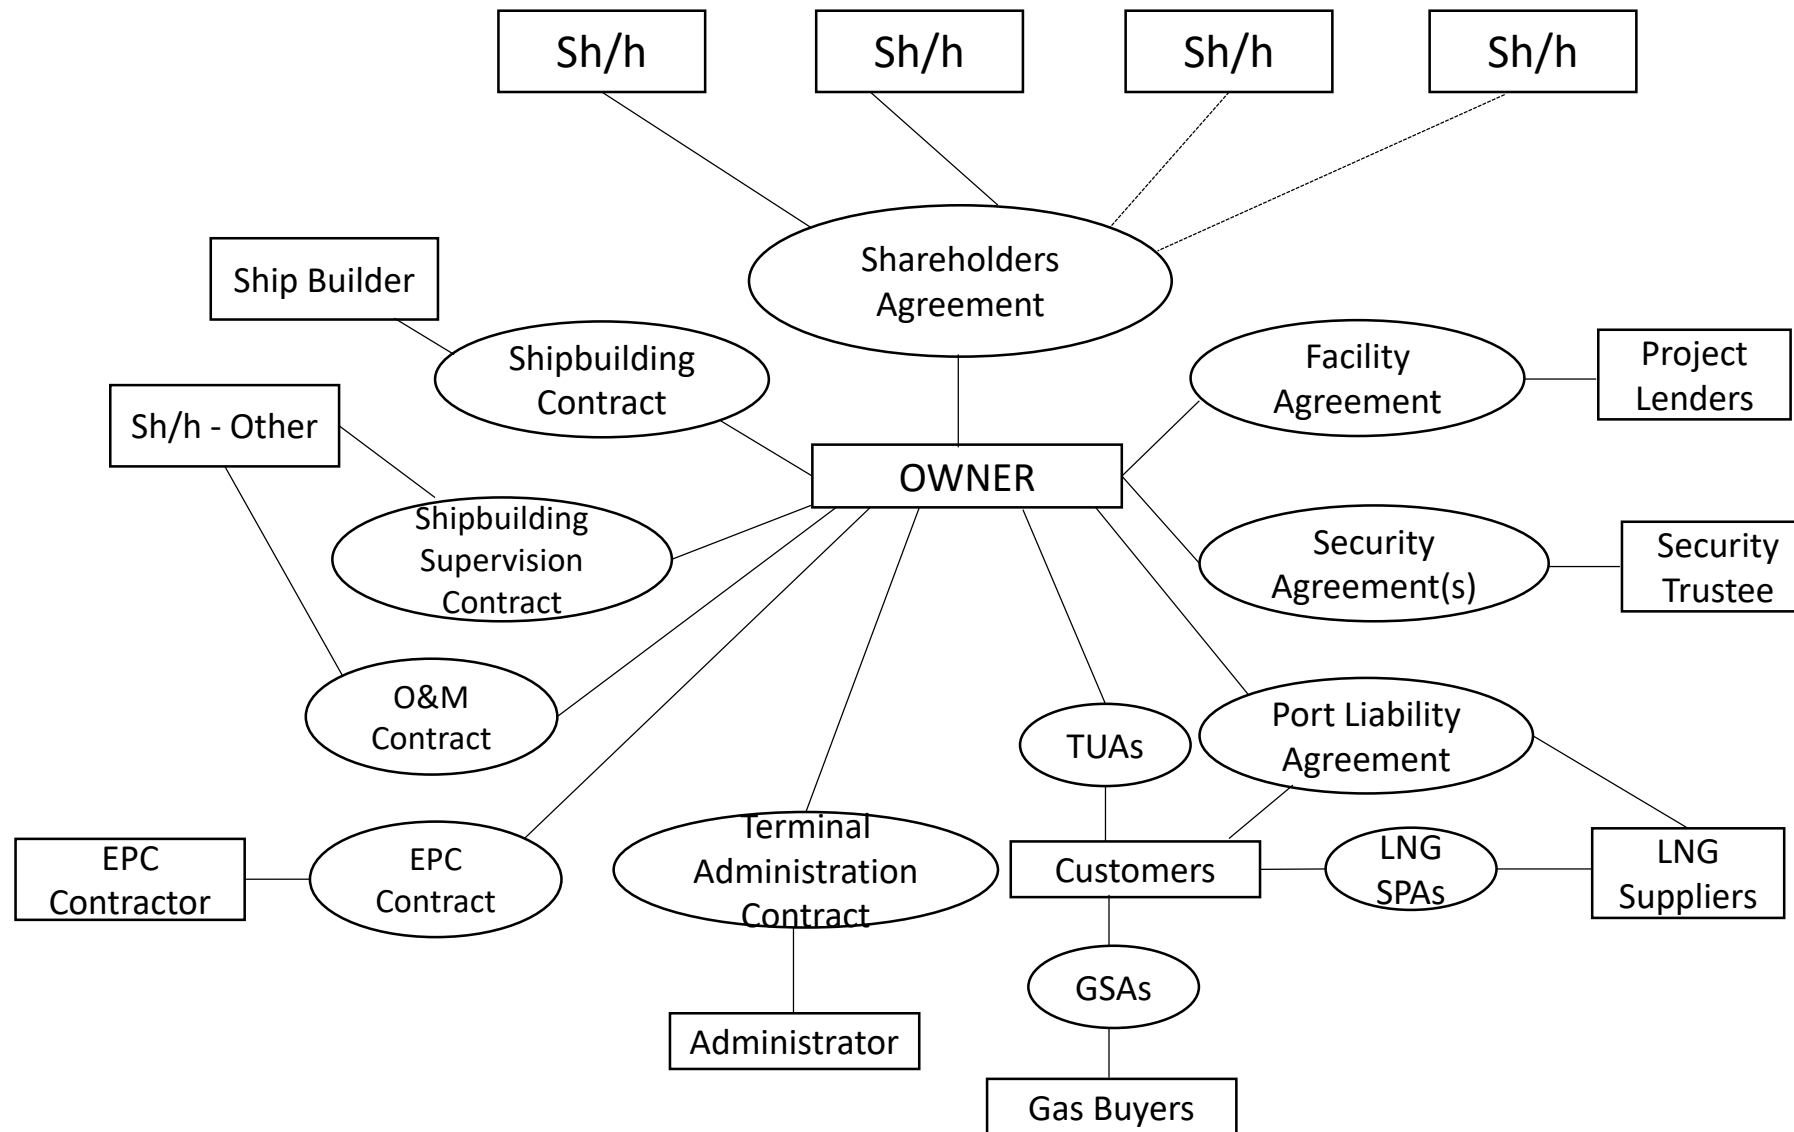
Sh/h

Sh/h

Sh/h

Sh/h

Shareholders Agreement

Ship Builder

Shipbuilding Contract

Facility Agreement

Project Lenders

Sh/h - Other

OWNER

Shipbuilding Supervision Contract

Security Agreement(s)

Security Trustee

O&M Contract

TUAs

Port Liability Agreement

EPC Contractor

EPC Contract

Terminal Administration Contract

Customers

LNG SPAs

LNG Suppliers

GSAs

Administrator

Gas Buyers